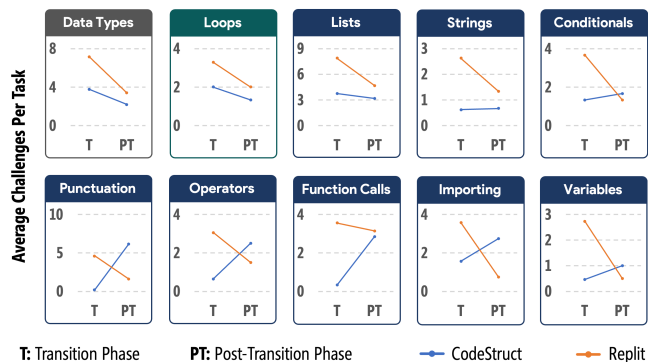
Average Challenges Per Task

Data Types
8
4
0
T PT

Loops
4
2
0
T PT

Lists
9
6
3
0
T PT

Strings
3
2
1
0
T PT

Conditionals
4
2
0
T PT

Punctuation
10
5
0
T PT

Operators
4
2
0
T PT

Function Calls
4
2
0
T PT

Importing
4
2
0
T PT

Variables
3
2
1
0
T PT

T: Transition Phase PT: Post-Transition Phase CodeStruct Replit